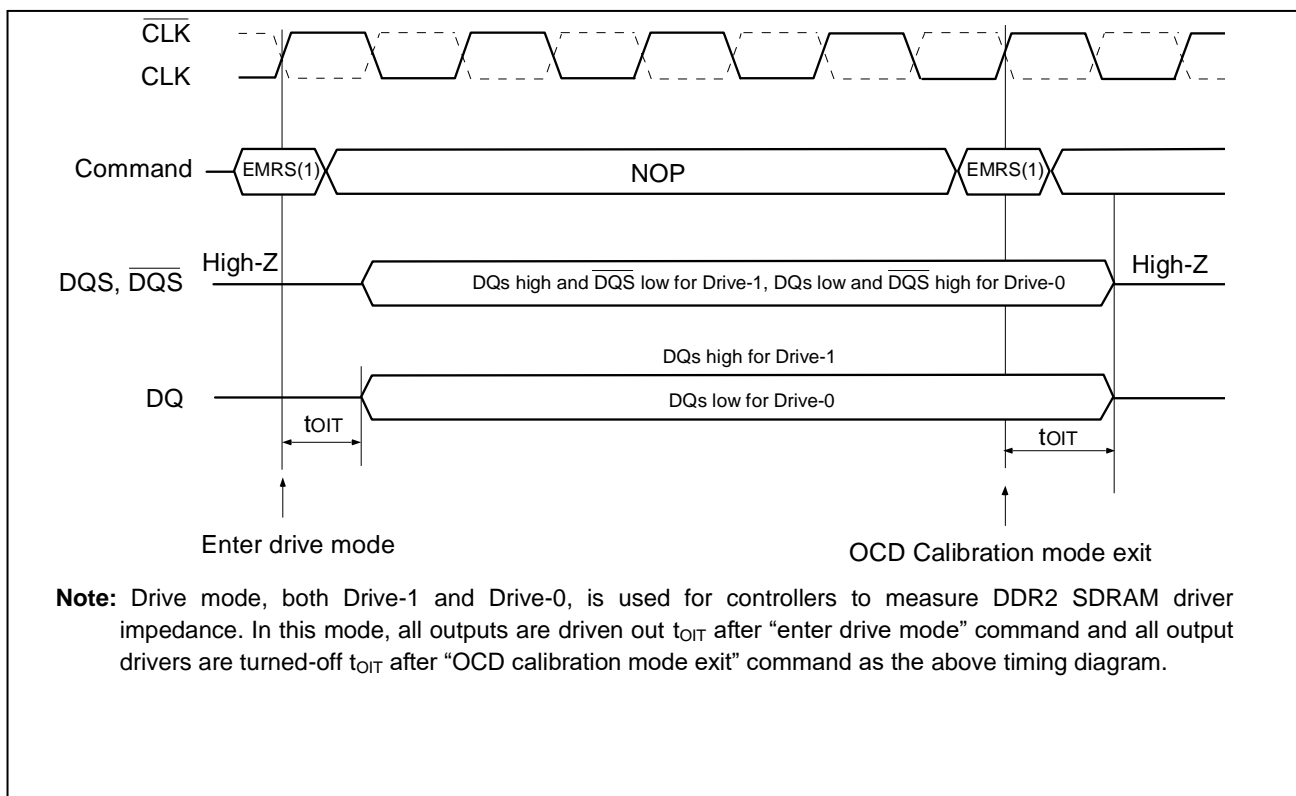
$\overline{CLK}$
CLK

Command
EMRS(1)
NOP
EMRS(1)

DQS, $\overline{DQS}$
High-Z
DQs high and $\overline{DQS}$ low for Drive-1, DQs low and $\overline{DQS}$ high for Drive-0
High-Z

DQs high for Drive-1
DQ
DQs low for Drive-0

$t_{OIT}$
$t_{OIT}$

Enter drive mode

OCD Calibration mode exit

**Note:** Drive mode, both Drive-1 and Drive-0, is used for controllers to measure DDR2 SDRAM driver impedance. In this mode, all outputs are driven out $t_{OIT}$ after "enter drive mode" command and all output drivers are turned-off $t_{OIT}$ after "OCD calibration mode exit" command as the above timing diagram.